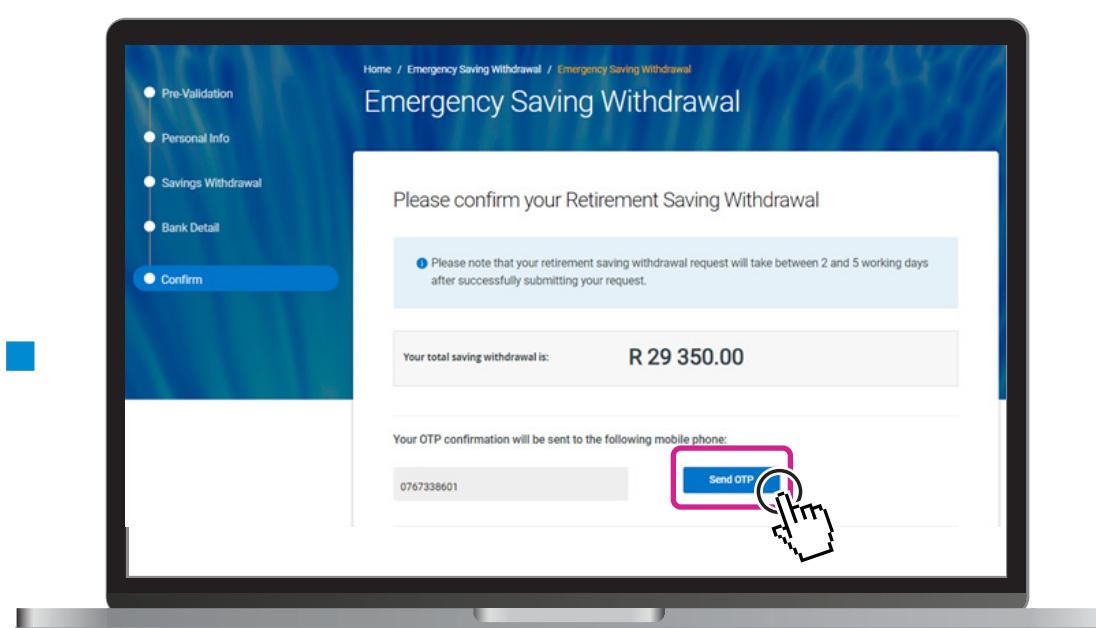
Pre-Validation

Personal Info

Savings Withdrawal

Bank Detail

Confirm

Home / Emergency Saving Withdrawal / Emergency Saving Withdrawal

Emergency Saving Withdrawal

Please confirm your Retirement Saving Withdrawal

Please note that your retirement saving withdrawal request will take between 2 and 5 working days after successfully submitting your request.

Your total saving withdrawal is: R 29 350.00

Your OTP confirmation will be sent to the following mobile phone:

0767338601

Send OTP